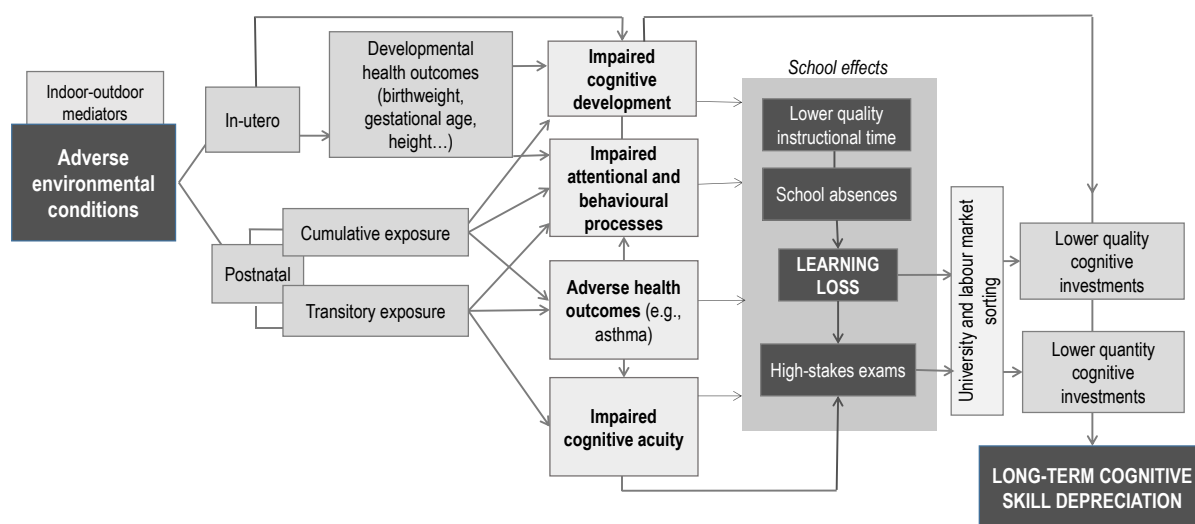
Indoor-outdoor mediators

Adverse environmental conditions

In-utero

Developmental health outcomes (birthweight, gestational age, height…)

Postnatal

Cumulative exposure

Transitory exposure

Impaired cognitive development

Impaired attentional and behavioural processes

Adverse health outcomes (e.g., asthma)

Impaired cognitive acuity

School effects

Lower quality instructional time

School absences

LEARNING LOSS

High-stakes exams

University and labour market sorting

Lower quality cognitive investments

Lower quantity cognitive investments

LONG-TERM COGNITIVE SKILL DEPRECIATION